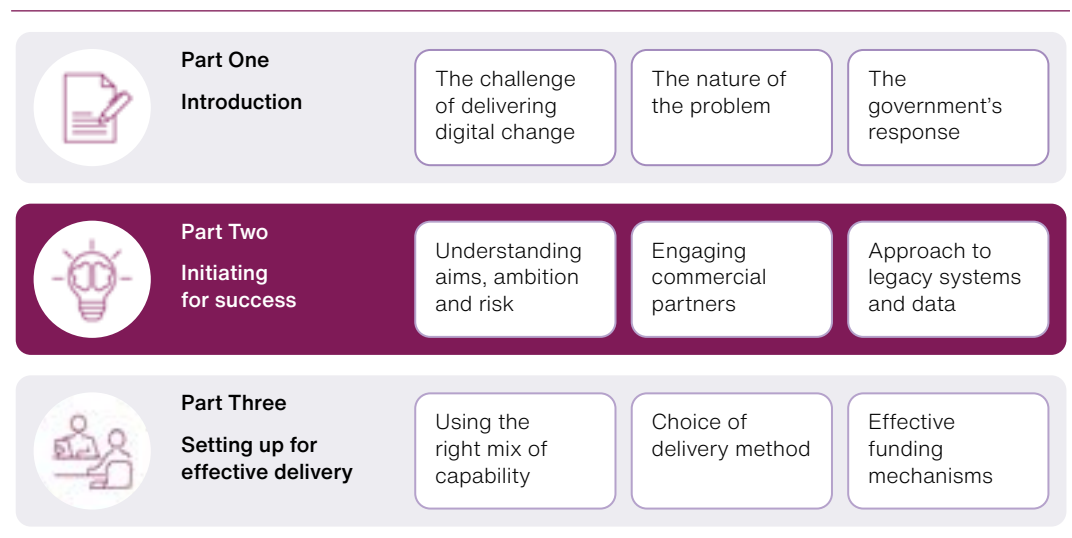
Part One

Introduction

The challenge of delivering digital change

The nature of the problem

The government's response

Part Two

Initiating for success

Understanding aims, ambition and risk

Engaging commercial partners

Approach to legacy systems and data

Part Three

Setting up for effective delivery

Using the right mix of capability

Choice of delivery method

Effective funding mechanisms